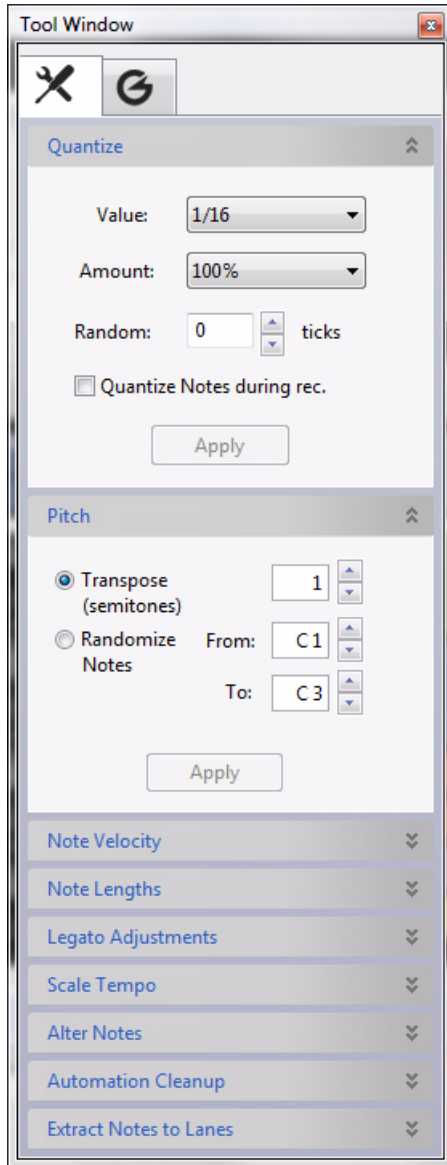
Tool Window

Quantize

Value: 1/16

Amount: 100%

Random: 0 ticks

Quantize Notes during rec.

Apply

Pitch

Transpose (semitones) 1

Randomize Notes From: C 1

To: C 3

Apply

Note Velocity

Note Lengths

Legato Adjustments

Scale Tempo

Alter Notes

Automation Cleanup

Extract Notes to Lanes